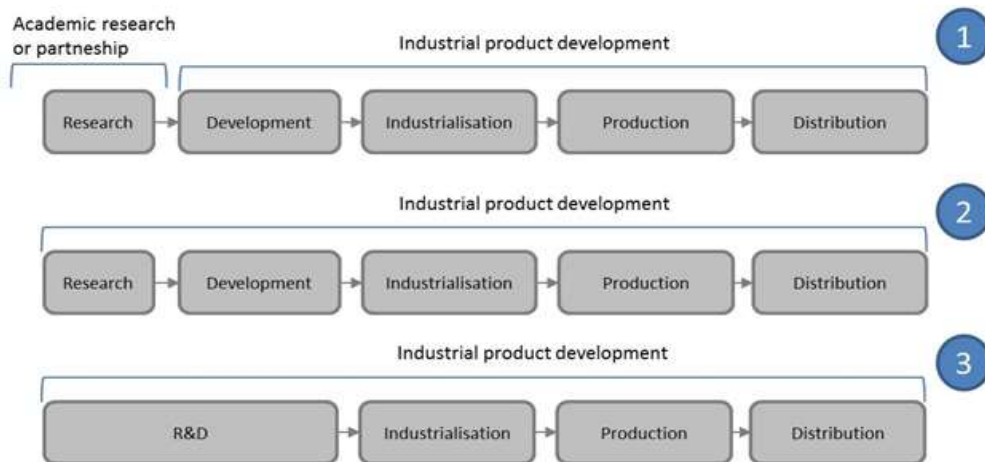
Academic research or partneship

Industrial product development

1

Research

Development

Industrialisation

Production

Distribution

Industrial product development

2

Research

Development

Industrialisation

Production

Distribution

Industrial product development

3

R&D

Industrialisation

Production

Distribution